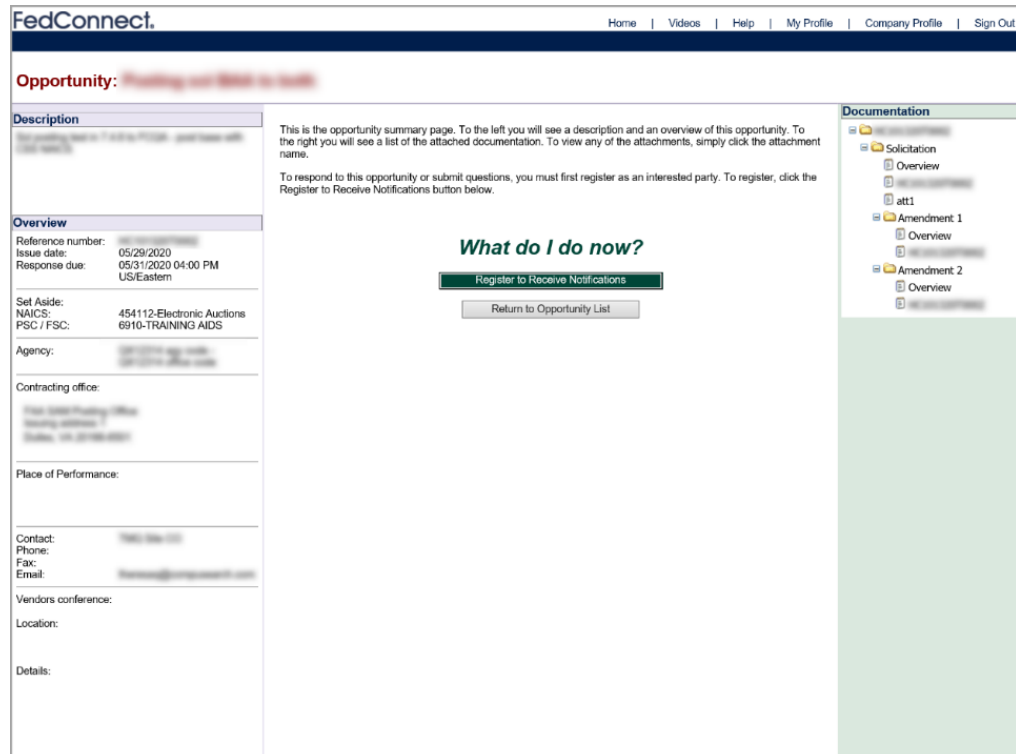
FedConnect.

Home | Videos | Help | My Profile | Company Profile | Sign Out

Opportunity: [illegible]

Description

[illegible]

Overview

Reference number: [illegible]
Issue date: 05/29/2020
Response due: 05/31/2020 04:00 PM US/Eastern

Set Aside:
NAICS: 454112-Electronic Auctions
PSC / FSC: 6910-TRAINING AIDS

Agency: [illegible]

Contracting office:

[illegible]

Place of Performance:

Contact: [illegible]
Phone:
Fax:
Email: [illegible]

Vendors conference:

Location:

Details:

This is the opportunity summary page. To the left you will see a description and an overview of this opportunity. To the right you will see a list of the attached documentation. To view any of the attachments, simply click the attachment name.

To respond to this opportunity or submit questions, you must first register as an interested party. To register, click the Register to Receive Notifications button below.

What do I do now?

Register to Receive Notifications

Return to Opportunity List

Documentation

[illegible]
Solicitation
Overview
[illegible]
att1
Amendment 1
Overview
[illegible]
Amendment 2
Overview
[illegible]